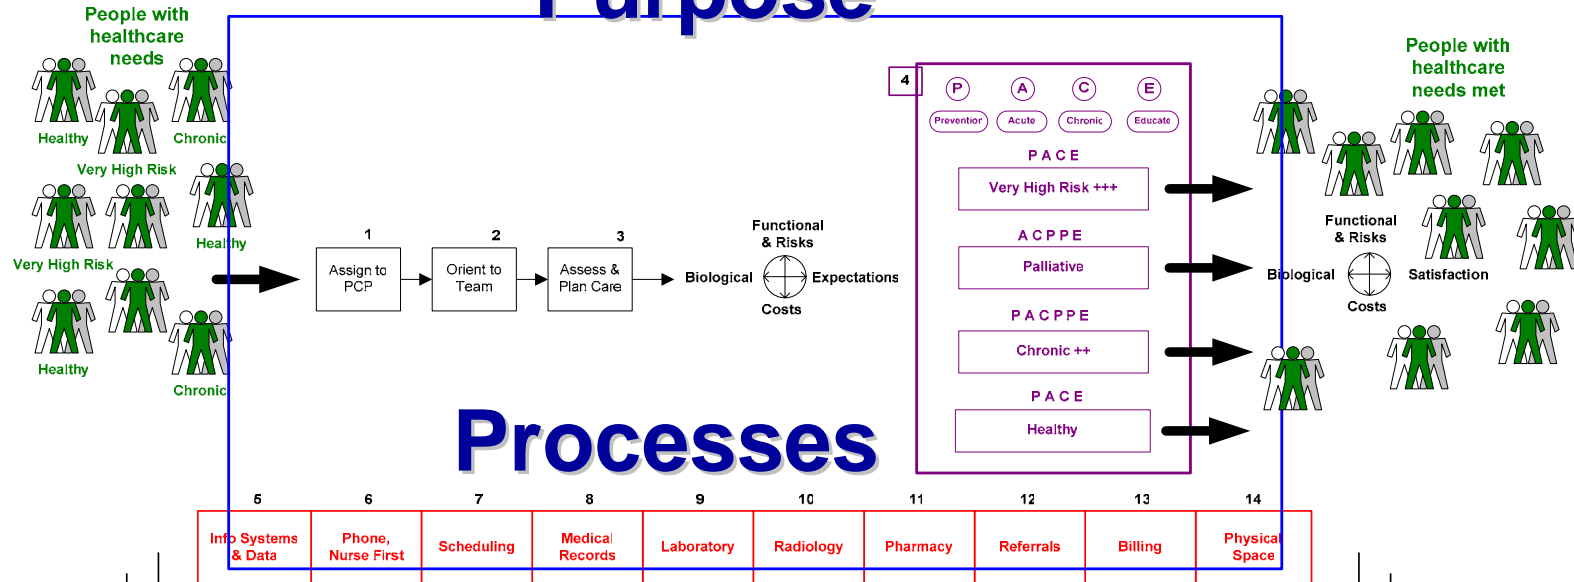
Purpose

People with healthcare needs

Healthy

Chronic

Very High Risk

Healthy

Very High Risk

Healthy

Chronic

1
Assign to PCP

2
Orient to Team

3
Assess & Plan Care

Functional & Risks

Biological

Expectations

Costs

4

P
Prevention

A
Acute

C
Chronic

E
Educate

P A C E
Very High Risk +++

A C P P E
Palliative

P A C P P E
Chronic ++

P A C E
Healthy

People with healthcare needs met

Functional & Risks

Biological

Satisfaction

Costs

Processes

| 5 | 6 | 7 | 8 | 9 | 10 | 11 | 12 | 13 | 14 |
|---|---|---|---|---|---|---|---|---|---|
| Info Systems & Data | Phone, Nurse First | Scheduling | Medical Records | Laboratory | Radiology | Pharmacy | Referrals | Billing | Physical Space |